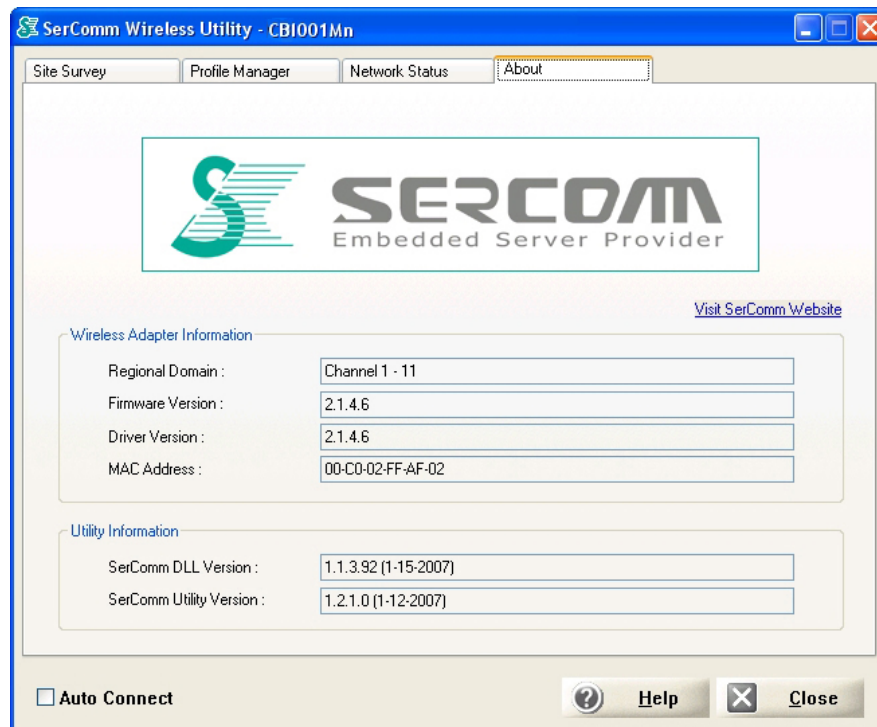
SerComm Wireless Utility - CBI001Mn

Site Survey
Profile Manager
Network Status
About

SERCOM
Embedded Server Provider

Visit SerComm Website

Wireless Adapter Information

| | |
|---|---|
| Regional Domain : | Channel 1 - 11 |
| Firmware Version : | 2.1.4.6 |
| Driver Version : | 2.1.4.6 |
| MAC Address : | 00-C0-02-FF-AF-02 |

Utility Information

| | |
|---|---|
| SerComm DLL Version : | 1.1.3.92 (1-15-2007) |
| SerComm Utility Version : | 1.2.1.0 (1-12-2007) |

Auto Connect
Help
Close